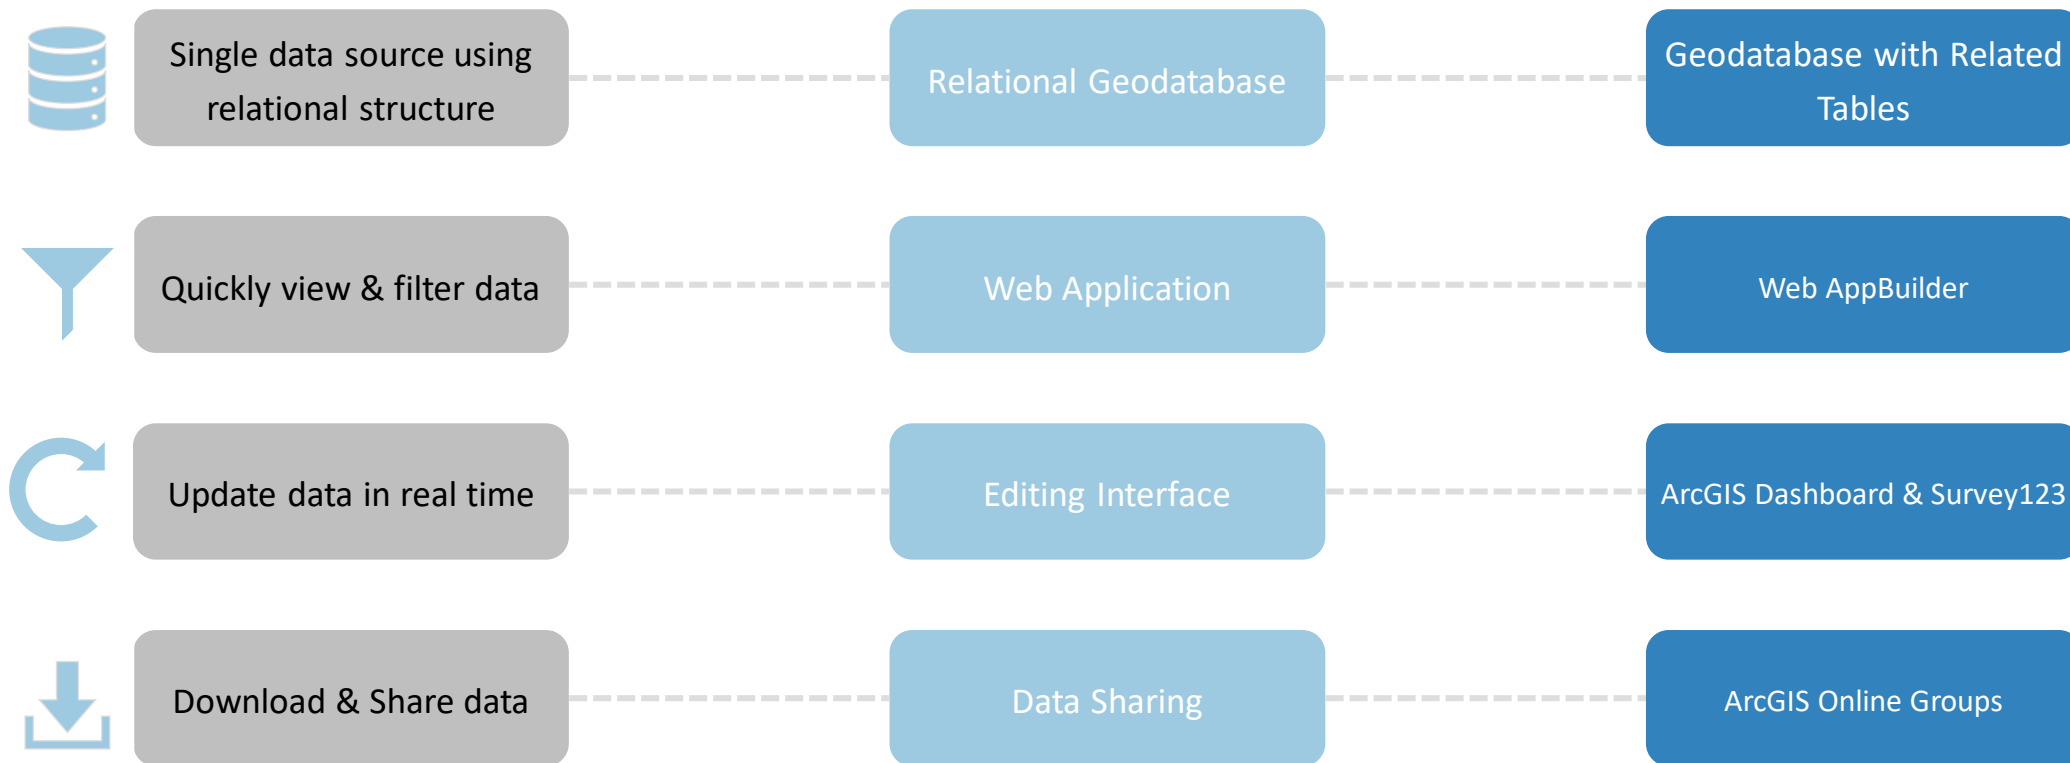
Single data source using relational structure

Relational Geodatabase

Geodatabase with Related Tables

Quickly view & filter data

Web Application

Web AppBuilder

Update data in real time

Editing Interface

ArcGIS Dashboard & Survey123

Download & Share data

Data Sharing

ArcGIS Online Groups